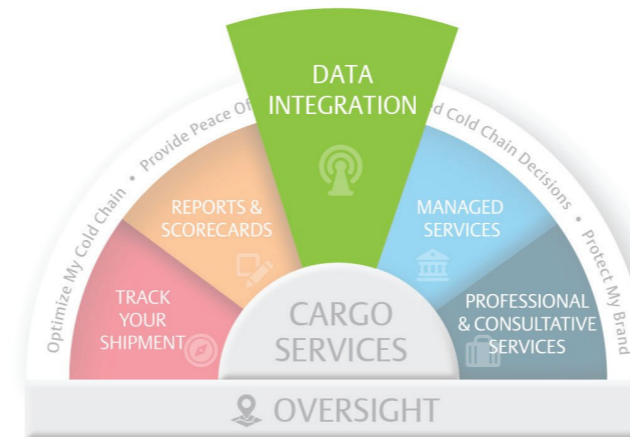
Optimize My Cold Chain • Provide Peace Of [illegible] d Cold Chain Decisions • Protect My Brand

DATA INTEGRATION

REPORTS & SCORECARDS

MANAGED SERVICES

TRACK YOUR SHIPMENT

PROFESSIONAL & CONSULTATIVE SERVICES

CARGO SERVICES

OVERSIGHT